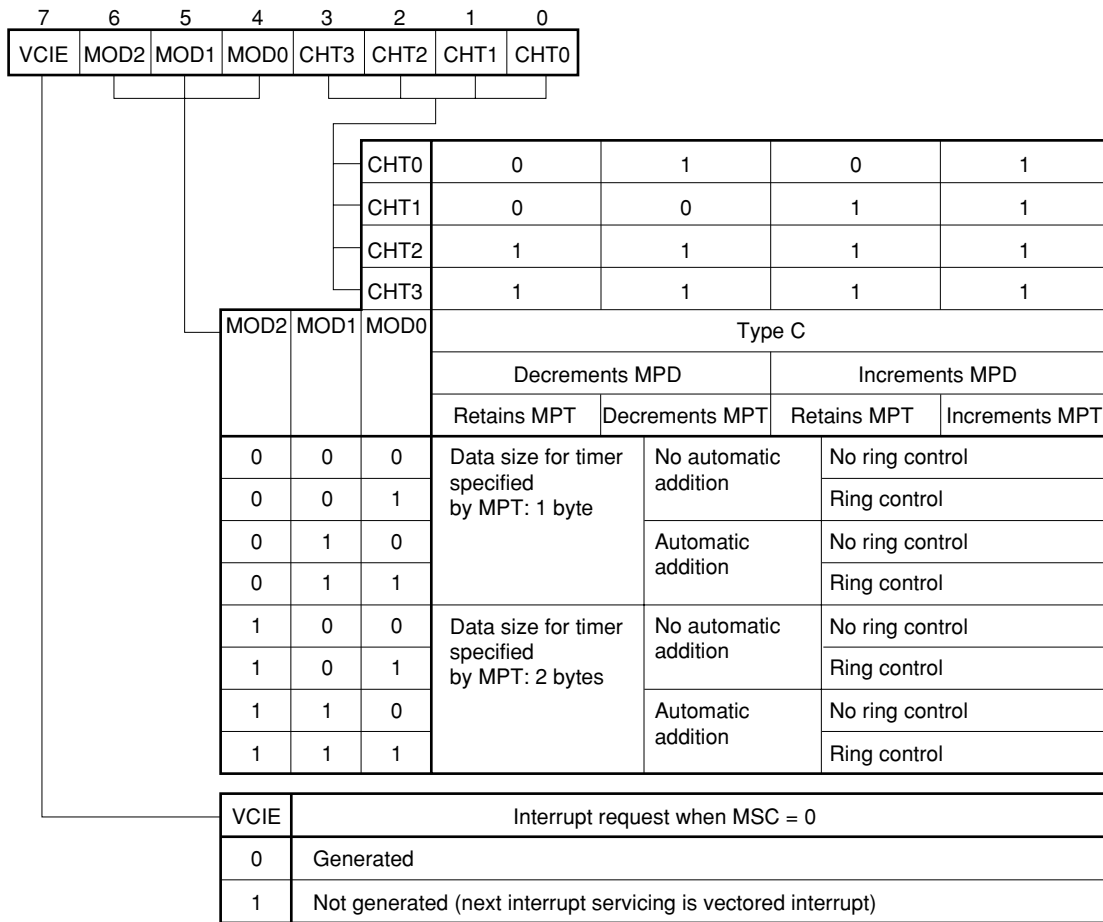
| 7 | 6 | 5 | 4 | 3 | 2 | 1 | 0 |
|---|---|---|---|---|---|---|---|
| VCIE | MOD2 | MOD1 | MOD0 | CHT3 | CHT2 | CHT1 | CHT0 |

| | | CHT0 | 0 | 1 | 0 | 1 |
|---|---|---|---|---|---|---|
| | | CHT1 | 0 | 0 | 1 | 1 |
| | | CHT2 | 1 | 1 | 1 | 1 |
| | | CHT3 | 1 | 1 | 1 | 1 |
| MOD2 | MOD1 | MOD0 | Type C | | | |
| | | | Decrements MPD | | Increments MPD | |
| | | | Retains MPT | Decrements MPT | Retains MPT | Increments MPT |
| 0 | 0 | 0 | Data size for timer specified by MPT: 1 byte | No automatic addition | No ring control | |
| 0 | 0 | 1 | | | Ring control | |
| 0 | 1 | 0 | | Automatic addition | No ring control | |
| 0 | 1 | 1 | | | Ring control | |
| 1 | 0 | 0 | Data size for timer specified by MPT: 2 bytes | No automatic addition | No ring control | |
| 1 | 0 | 1 | | | Ring control | |
| 1 | 1 | 0 | | Automatic addition | No ring control | |
| 1 | 1 | 1 | | | Ring control | |

| VCIE | Interrupt request when MSC = 0 |
|---|---|
| 0 | Generated |
| 1 | Not generated (next interrupt servicing is vectored interrupt) |